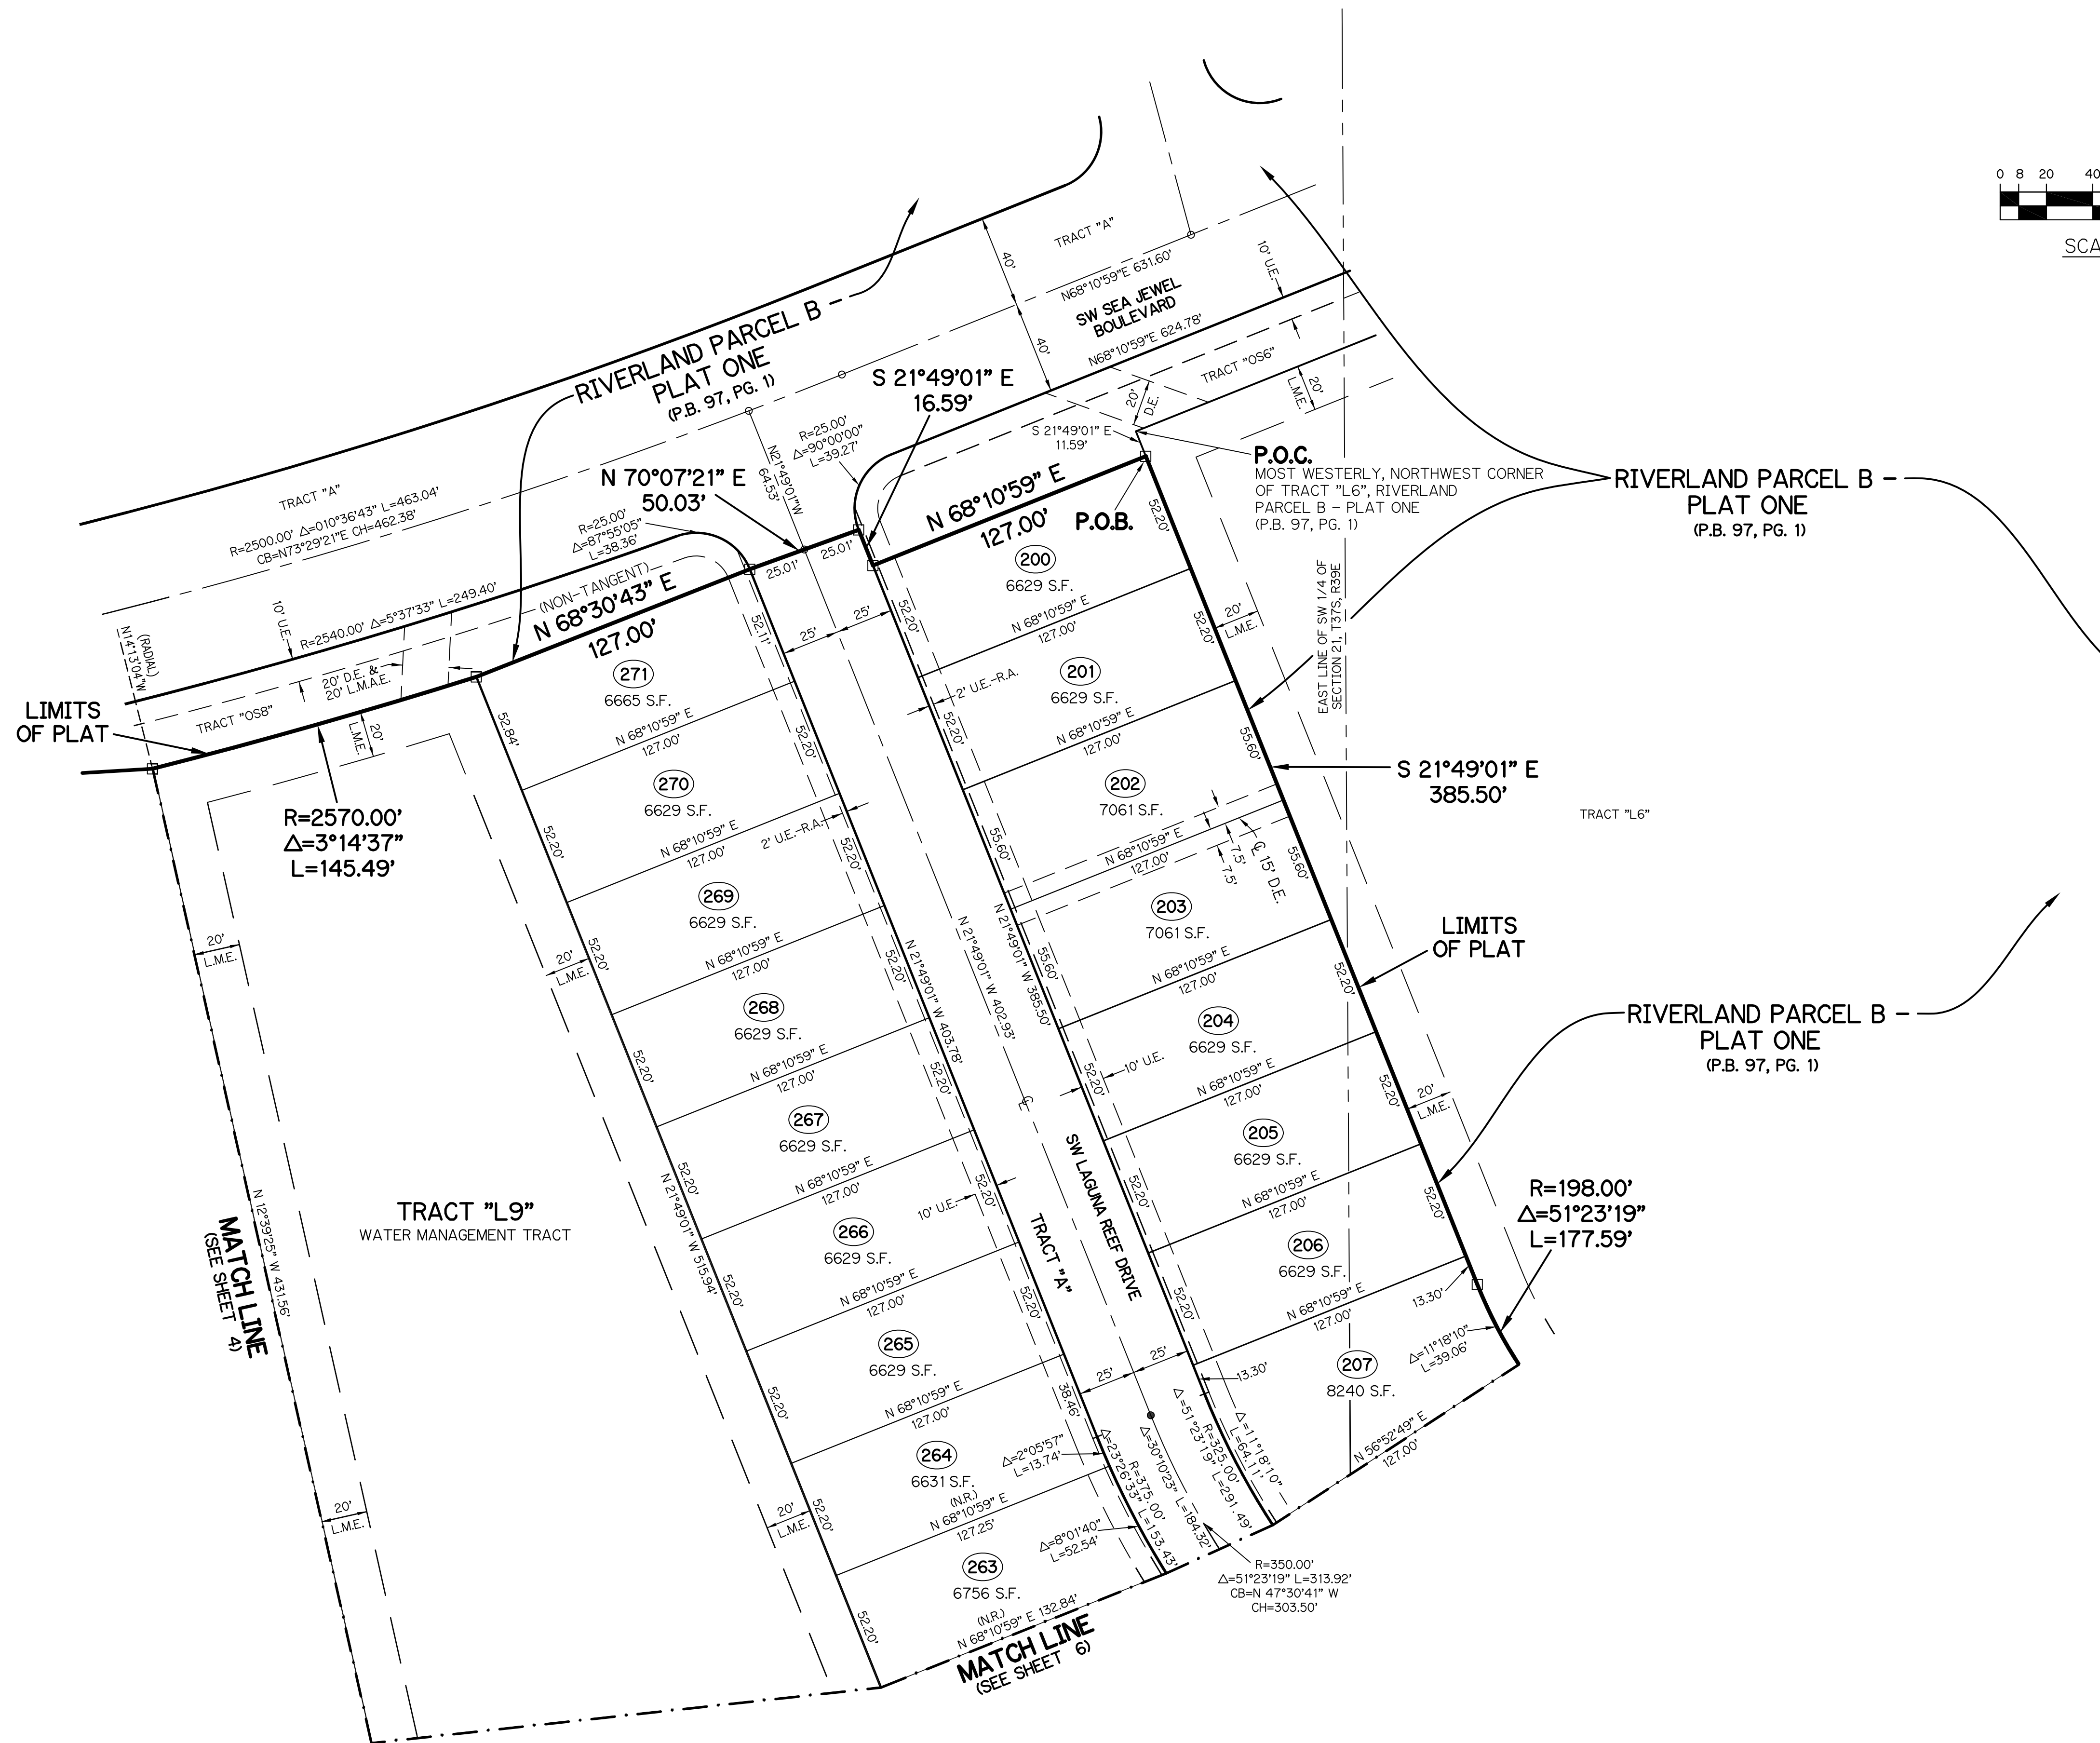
0 8 20 40

SCA

RIVERLAND PARCEL B – PLAT ONE (P.B. 97, PG. 1)

TRACT "A"

N68°10'59"E 631.60'

SW SEA JEWEL BOULEVARD

N68°10'59"E 624.78'

40'

40'

10' U.E.

TRACT "OS6"

20' L.M.E.

20' D.E.

S 21°49'01" E 16.59'

S 21°49'01" E 11.59'

P.O.C.
MOST WESTERLY, NORTHWEST CORNER OF TRACT "L6", RIVERLAND PARCEL B – PLAT ONE (P.B. 97, PG. 1)

RIVERLAND PARCEL B – PLAT ONE (P.B. 97, PG. 1)

R=25.00' Δ=90°00'00" L=39.27'

N21°49'01"W 64.53'

N 70°07'21" E 50.03'

N 68°10'59" E 127.00'

P.O.B.

TRACT "A"

R=2500.00' Δ=010°36'43" L=463.04' CB=N73°29'21"E CH=462.38'

R=25.00' Δ=87°55'05" L=38.36'

(NON-TANGENT)

N 68°30'43" E 127.00'

R=2540.00' Δ=5°37'33" L=249.40'

10' U.E.

(RADIAL) N14°13'04"W

20' D.E. & 20' L.M.A.E.

TRACT "OS8"

LIMITS OF PLAT

20' L.M.E.

R=2570.00' Δ=3°14'37" L=145.49'

25.01'

25.01'

25'

25'

52.11'

52.20'

52.84'

52.20'

EAST LINE OF SW 1/4 OF SECTION 21, T37S, R39E

20' L.M.E.

200 6629 S.F.
N 68°10'59" E 127.00'

201 6629 S.F.
N 68°10'59" E 127.00'

2' U.E.-R.A.

52.20'

55.60'

S 21°49'01" E 385.50'

TRACT "L6"

202 7061 S.F.
N 68°10'59" E 127.00'

℄ 15' D.E.
7.5'
7.5'

55.60'

203 7061 S.F.
N 68°10'59" E 127.00'

LIMITS OF PLAT

55.60'

271 6665 S.F.
N 68°10'59" E 127.00'

270 6629 S.F.
N 68°10'59" E 127.00'

2' U.E.-R.A.

269 6629 S.F.
N 68°10'59" E 127.00'

268 6629 S.F.
N 68°10'59" E 127.00'

267 6629 S.F.
N 68°10'59" E 127.00'

266 6629 S.F.
N 68°10'59" E 127.00'

10' U.E.

265 6629 S.F.
N 68°10'59" E 127.00'

264 6631 S.F.
(N.R.) N 68°10'59" E 127.25'

263 6756 S.F.
(N.R.) N 68°10'59" E 132.84'

N 21°49'01" W 403.78'

N 21°49'01" W 402.93'

N 21°49'01" W 385.50'

N 21°49'01" W 515.94'

52.20'

52.20'

52.20'

204 6629 S.F.
N 68°10'59" E 127.00'

10' U.E.

RIVERLAND PARCEL B – PLAT ONE (P.B. 97, PG. 1)

20' L.M.E.

205 6629 S.F.
N 68°10'59" E 127.00'

206 6629 S.F.
N 68°10'59" E 127.00'

R=198.00' Δ=51°23'19" L=177.59'

13.30'

Δ=11°18'10" L=39.06'

207 8240 S.F.

13.30'

N 56°52'49" E 127.00'

SW LAGUNA REEF DRIVE

TRACT "A"

25'

25'

38.46'

Δ=2°05'57" L=13.74'

Δ=23°26'33"

R=375.00'

Δ=30°10'23" L=153.43'

Δ=51°23'19" R=325.00' L=291.49'

L=184.32'

Δ=11°18'10" L=64.11'

Δ=8°01'40" L=52.54'

R=350.00' Δ=51°23'19" L=313.92' CB=N 47°30'41" W CH=303.50'

20' L.M.E.

20' L.M.E.

20' L.M.E.

20' L.M.E.

TRACT "L9"
WATER MANAGEMENT TRACT

N 12°39'25" W 431.56'

MATCH LINE (SEE SHEET 4)

MATCH LINE (SEE SHEET 6)